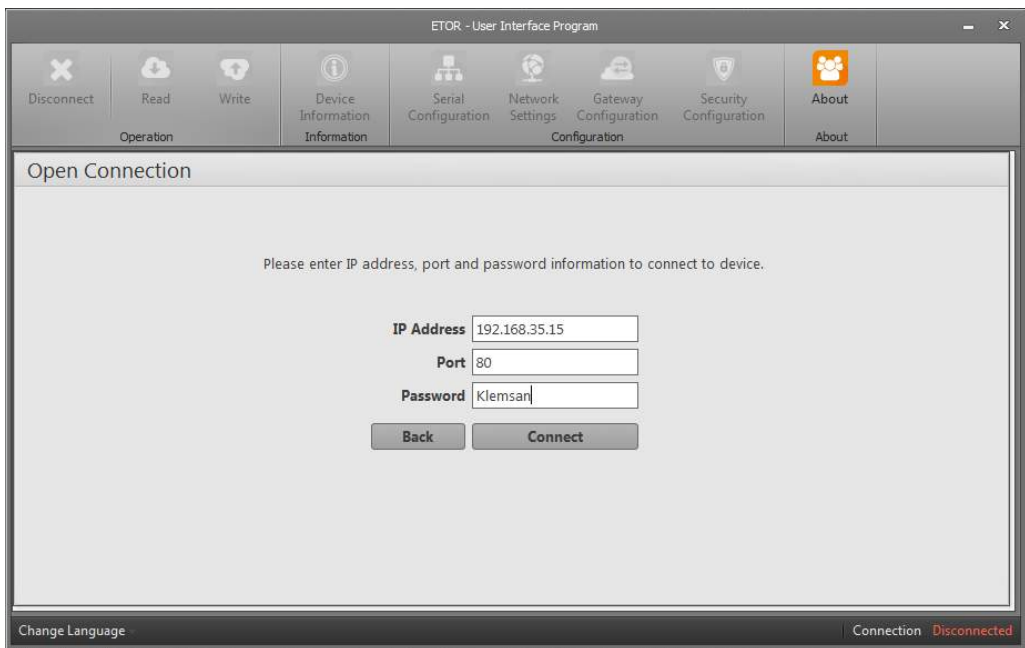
ETOR - User Interface Program

Disconnect
Read
Write
Operation

Device Information
Information

Serial Configuration
Network Settings
Gateway Configuration
Security Configuration
Configuration

About
About

Open Connection

Please enter IP address, port and password information to connect to device.

IP Address 192.168.35.15
Port 80
Password Klemsan

Back
Connect

Change Language
Connection Disconnected